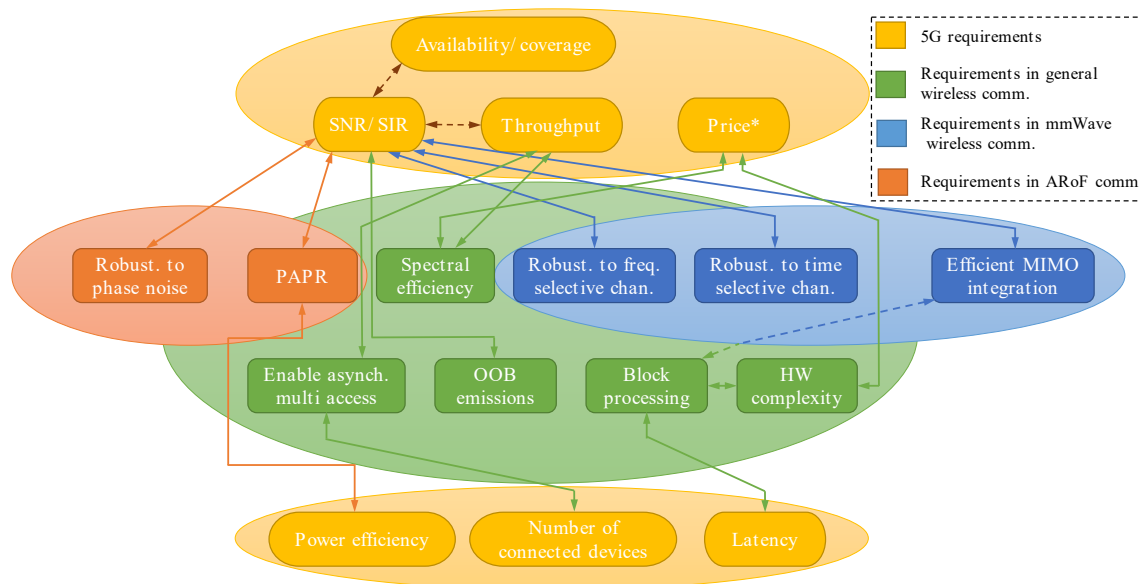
5G requirements

Requirements in general wireless comm.

Requirements in mmWave wireless comm.

Requirements in ARoF comm

Availability/ coverage

SNR/ SIR

Throughput

Price*

Robust. to phase noise

PAPR

Spectral efficiency

Robust. to freq. selective chan.

Robust. to time selective chan.

Efficient MIMO integration

Enable asynch. multi access

OOB emissions

Block processing

HW complexity

Power efficiency

Number of connected devices

Latency